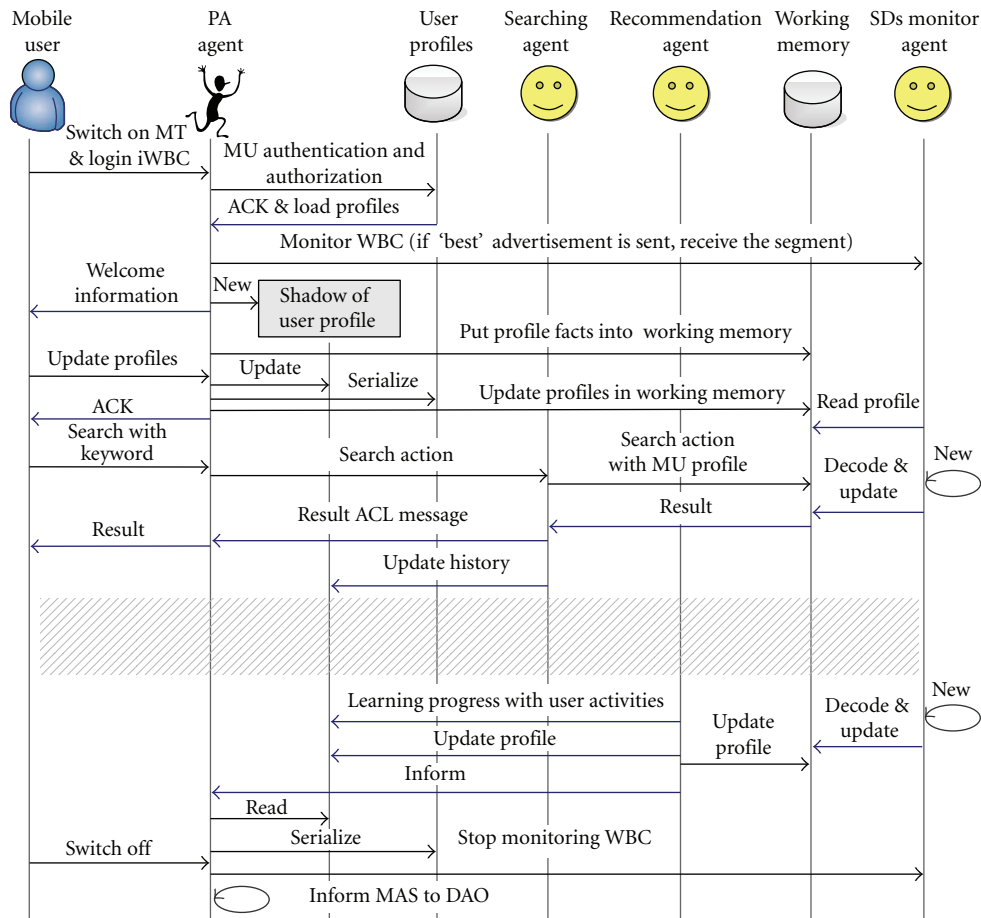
Mobile user

PA agent

User profiles

Searching agent

Recommendation agent

Working memory

SDs monitor agent

Switch on MT & login iWBC

MU authentication and authorization

ACK & load profiles

Monitor WBC (if 'best' advertisement is sent, receive the segment)

Welcome information

New

Shadow of user profile

Put profile facts into working memory

Update profiles

Update

Serialize

Update profiles in working memory

ACK

Read profile

Search with keyword

Search action

Search action with MU profile

New

Decode & update

Result

Result ACL message

Result

Update history

New

Learning progress with user activities

Decode & update

Update profile

Update profile

Inform

Read

Serialize

Stop monitoring WBC

Switch off

Inform MAS to DAO